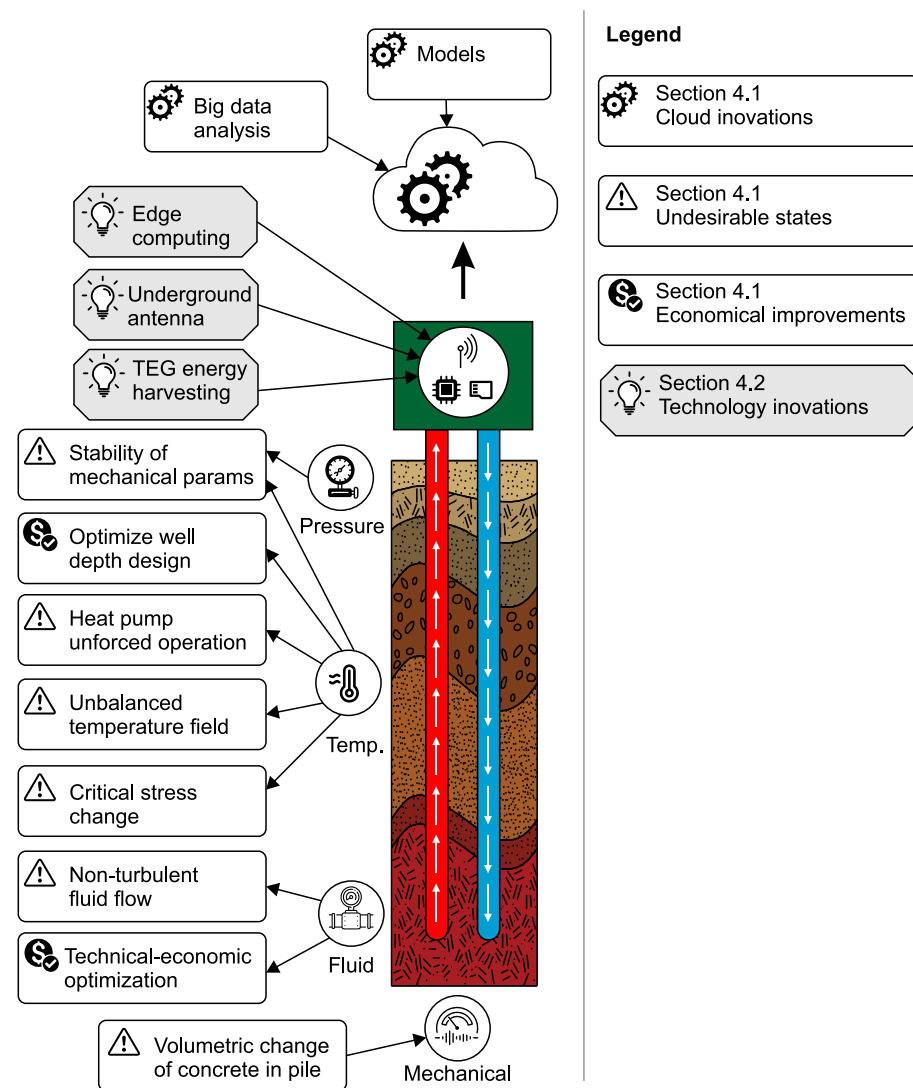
Models

Big data analysis

Edge computing

Underground antenna

TEG energy harvesting

Stability of mechanical params

Pressure

Optimize well depth design

Heat pump unforced operation

Unbalanced temperature field

Temp.

Critical stress change

Non-turbulent fluid flow

Technical-economic optimization

Fluid

Volumetric change of concrete in pile

Mechanical

Legend

Section 4.1
Cloud inovations

Section 4.1
Undesirable states

Section 4.1
Economical improvements

Section 4.2
Technology inovations